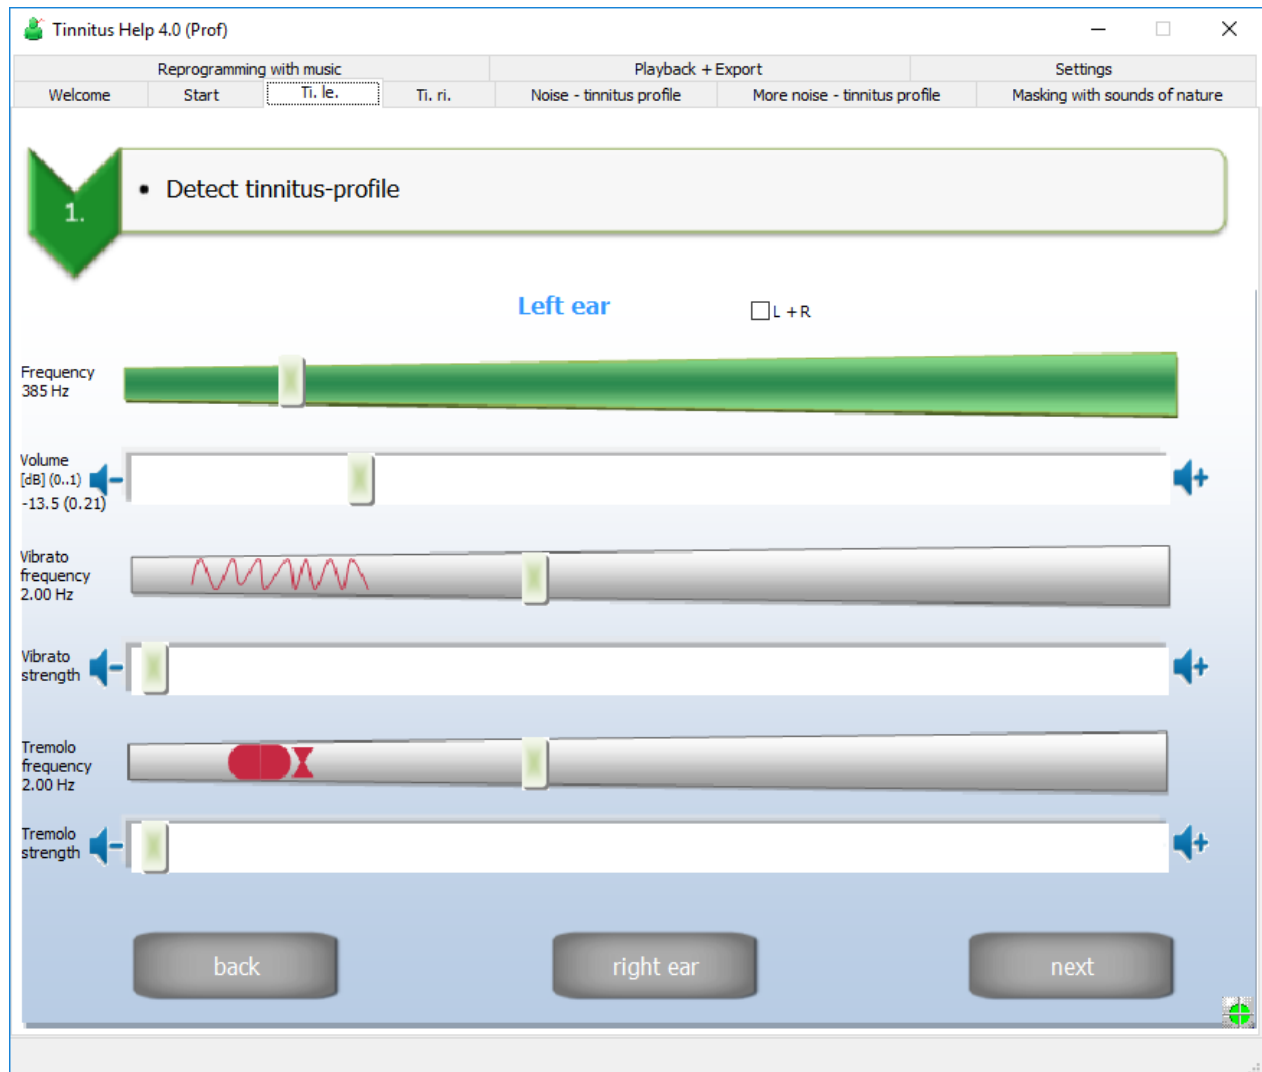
Tinnitus Help 4.0 (Prof)

Reprogramming with music | Playback + Export | Settings

Welcome | Start | Ti. le. | Ti. ri. | Noise - tinnitus profile | More noise - tinnitus profile | Masking with sounds of nature

1.

• Detect tinnitus-profile

Left ear

L + R

Frequency
385 Hz

Volume
[dB] (0..1)
-13.5 (0.21)

Vibrato
frequency
2.00 Hz

Vibrato
strength

Tremolo
frequency
2.00 Hz

Tremolo
strength

back

right ear

next